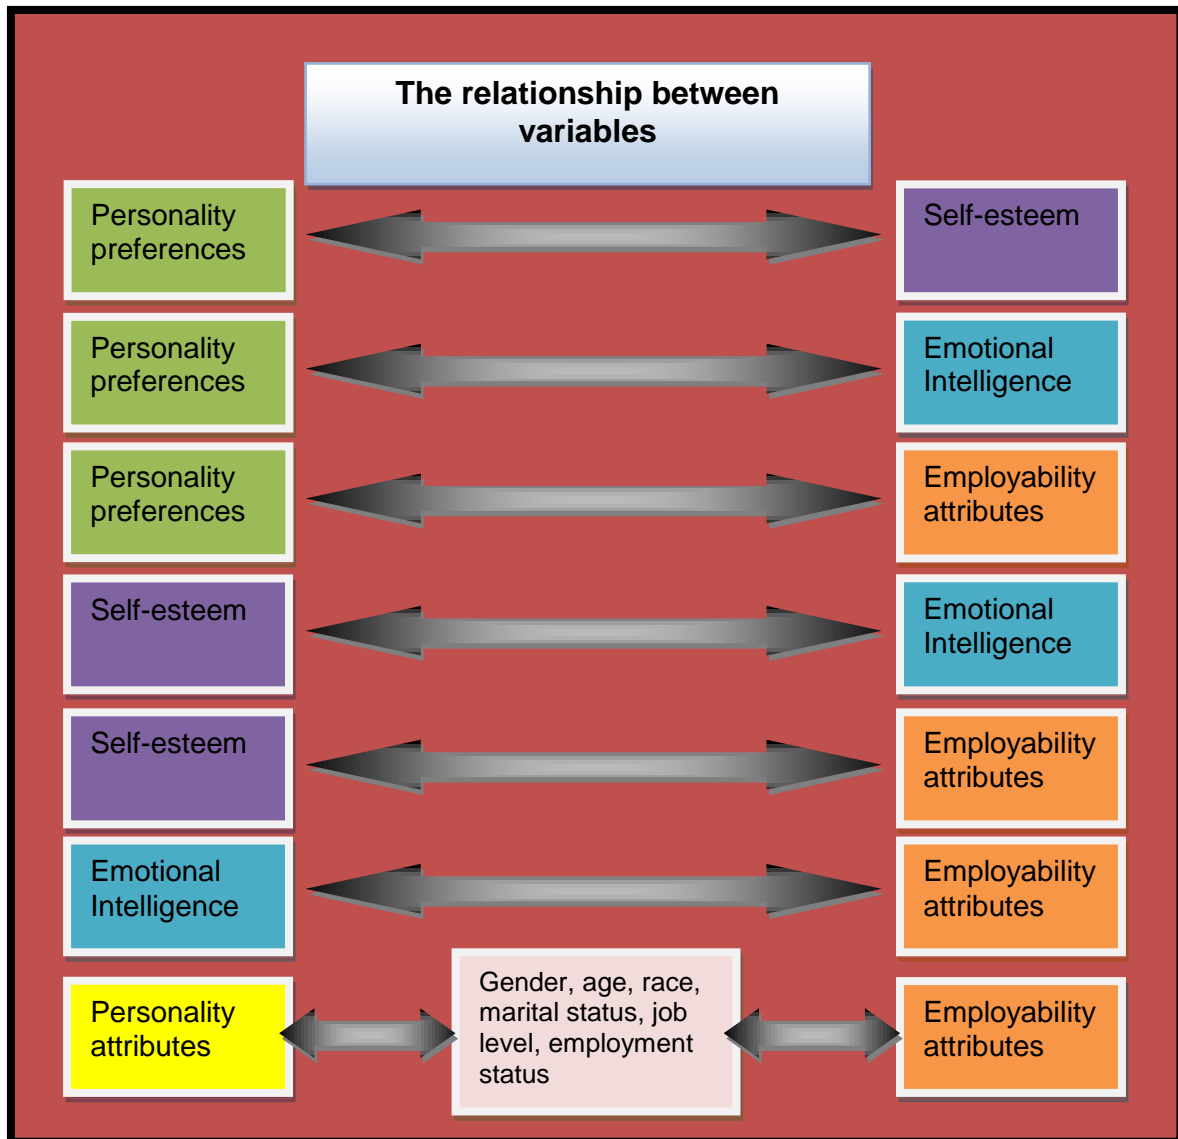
The relationship between variables

Personality preferences

Self-esteem

Personality preferences

Emotional Intelligence

Personality preferences

Employability attributes

Self-esteem

Emotional Intelligence

Self-esteem

Employability attributes

Emotional Intelligence

Employability attributes

Personality attributes

Gender, age, race, marital status, job level, employment status

Employability attributes